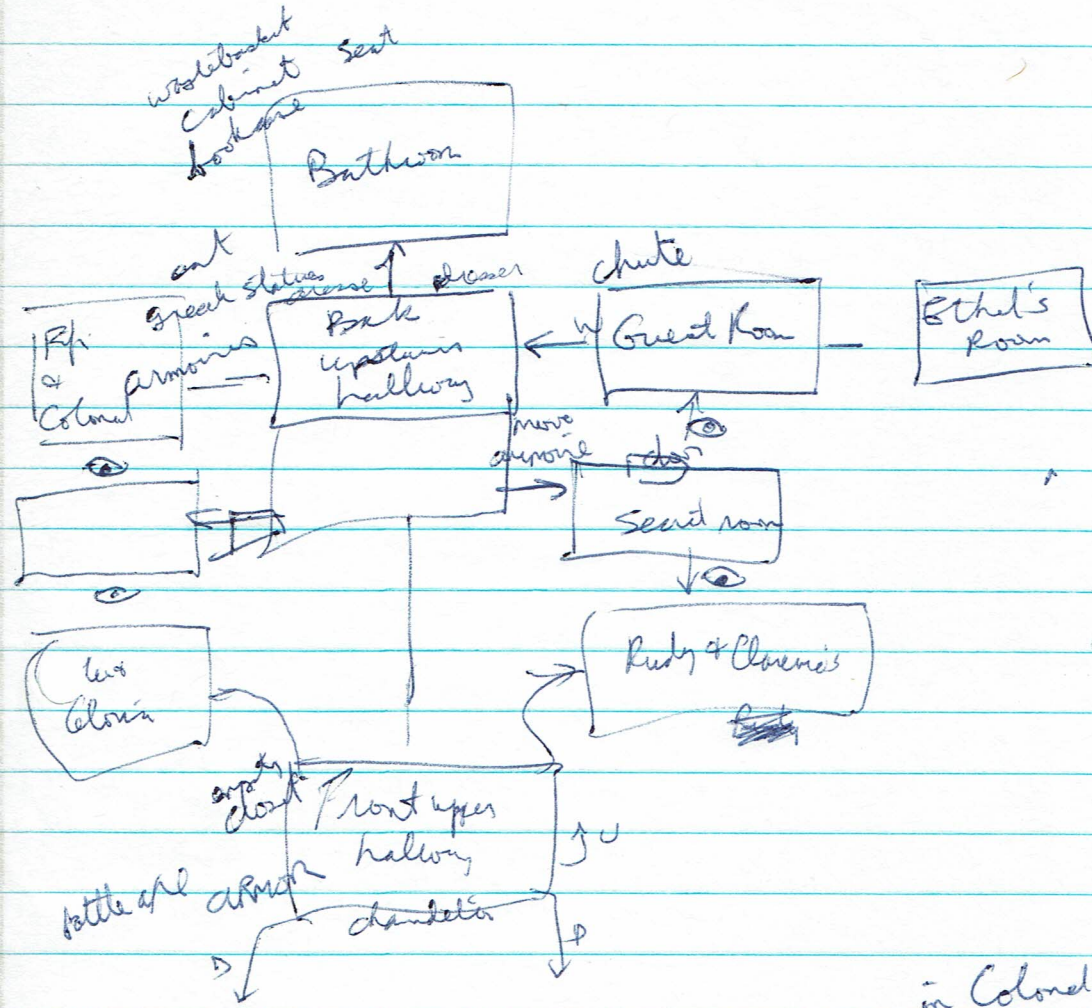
wastebasket
cabinet
bookcase
seat

Bathroom

cnt
Greek statues
incense
dresser

chute

Guest Room

Ethel's Room

Rif & Colonel

armoires

Back upstairs hallway

move armoire
door

Secret room

Rudy & Clarence's

Lee & Gloria

empty closet

Front upper hallway

battle axe
ARMOR

chandelier

D

U

D

in Colonel